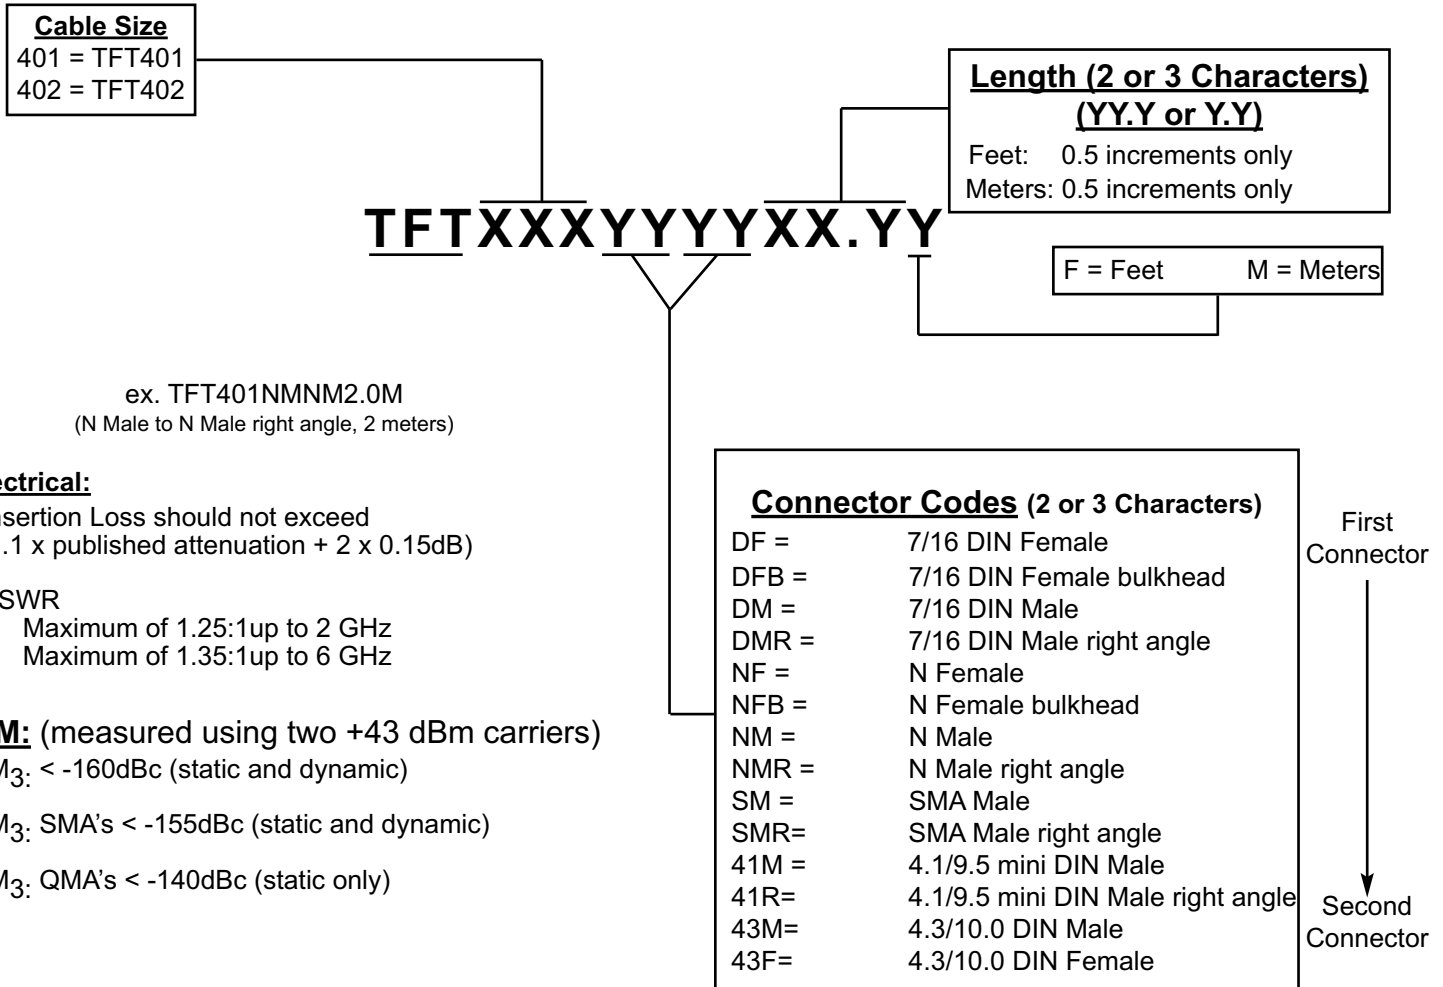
Cable Size
401 = TFT401
402 = TFT402

Length (2 or 3 Characters)
(YY.Y or Y.Y)
Feet: 0.5 increments only
Meters: 0.5 increments only

TFTXXXYYYYXX.YY

F = Feet M = Meters

ex. TFT401NMNM2.0M
(N Male to N Male right angle, 2 meters)

ectrical:
sertion Loss should not exceed
.1 x published attenuation + 2 x 0.15dB)

SWR
Maximum of 1.25:1up to 2 GHz
Maximum of 1.35:1up to 6 GHz

M: (measured using two +43 dBm carriers)
$M_{3:}$ < -160dBc (static and dynamic)

$M_{3:}$ SMA's < -155dBc (static and dynamic)

$M_{3:}$ QMA's < -140dBc (static only)

Connector Codes (2 or 3 Characters)

| | |
|---|---|
| DF = | 7/16 DIN Female |
| DFB = | 7/16 DIN Female bulkhead |
| DM = | 7/16 DIN Male |
| DMR = | 7/16 DIN Male right angle |
| NF = | N Female |
| NFB = | N Female bulkhead |
| NM = | N Male |
| NMR = | N Male right angle |
| SM = | SMA Male |
| SMR= | SMA Male right angle |
| 41M = | 4.1/9.5 mini DIN Male |
| 41R= | 4.1/9.5 mini DIN Male right angle |
| 43M= | 4.3/10.0 DIN Male |
| 43F= | 4.3/10.0 DIN Female |

First Connector

Second Connector